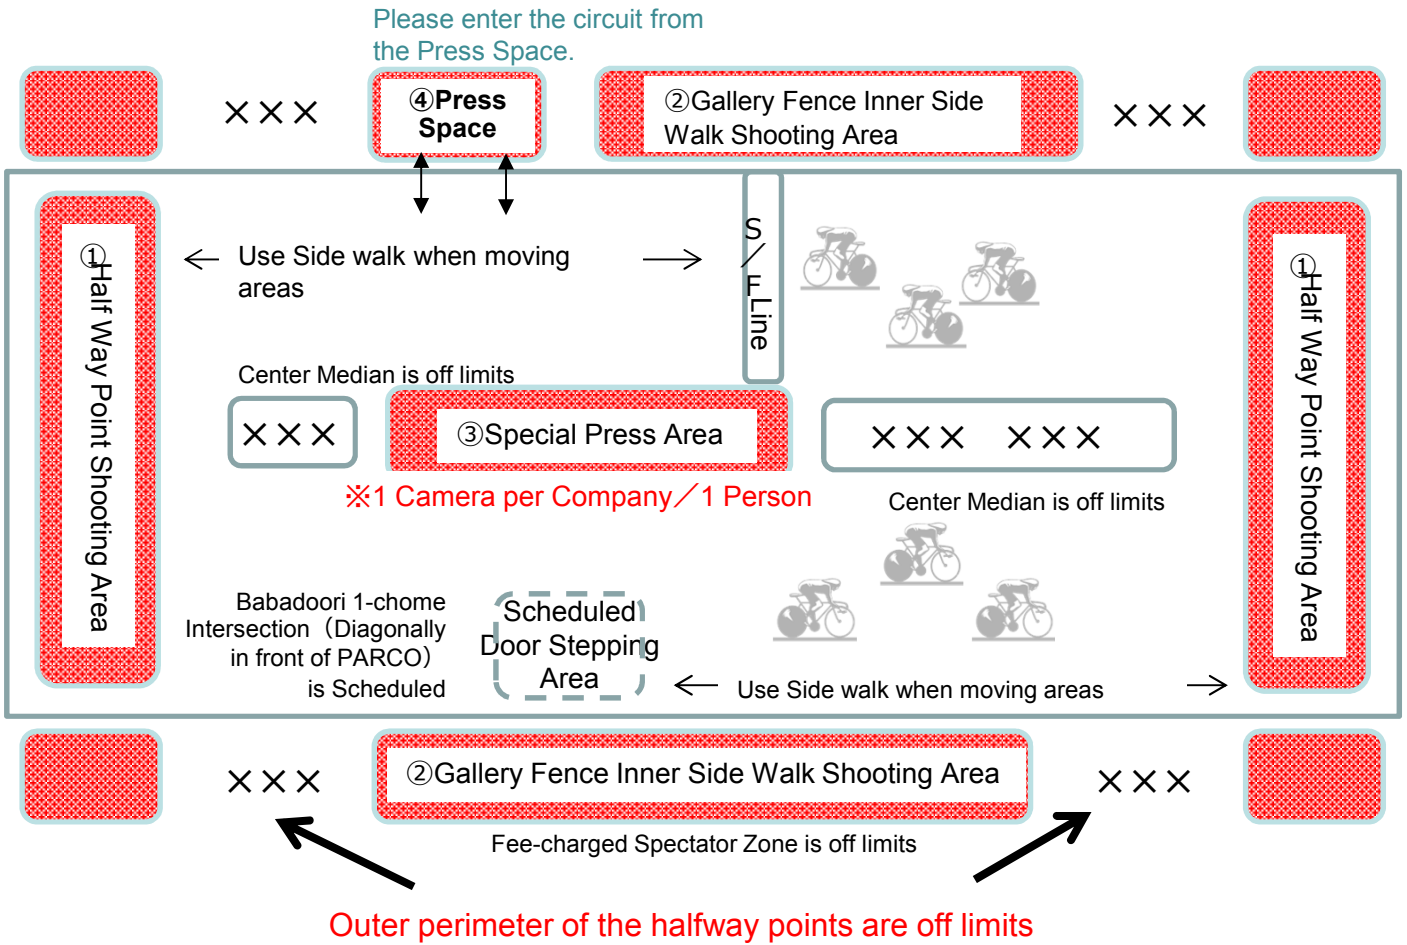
Please enter the circuit from the Press Space.

×××

④Press Space

②Gallery Fence Inner Side Walk Shooting Area

×××

①Half Way Point Shooting Area

← Use Side walk when moving areas →

S／F Line

①Half Way Point Shooting Area

Center Median is off limits

×××

③Special Press Area

××× ×××

※1 Camera per Company／1 Person

Center Median is off limits

Babadoori 1-chome Intersection（Diagonally in front of PARCO） is Scheduled

Scheduled Door Stepping Area

← Use Side walk when moving areas →

×××

②Gallery Fence Inner Side Walk Shooting Area

×××

Fee-charged Spectator Zone is off limits

Outer perimeter of the halfway points are off limits